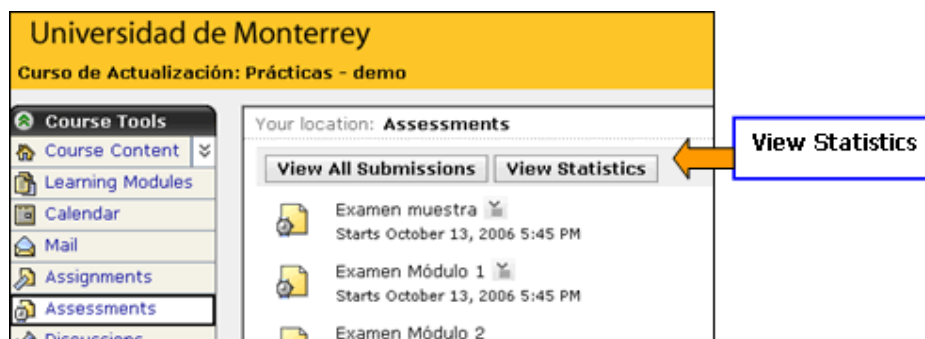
Universidad de Monterrey

Curso de Actualización: Prácticas - demo

Course Tools

Course Content

Learning Modules

Calendar

Mail

Assignments

Assessments

Discussions

Your location: Assessments

View All Submissions

View Statistics

Examen muestra

Starts October 13, 2006 5:45 PM

Examen Módulo 1

Starts October 13, 2006 5:45 PM

Examen Módulo 2

View Statistics